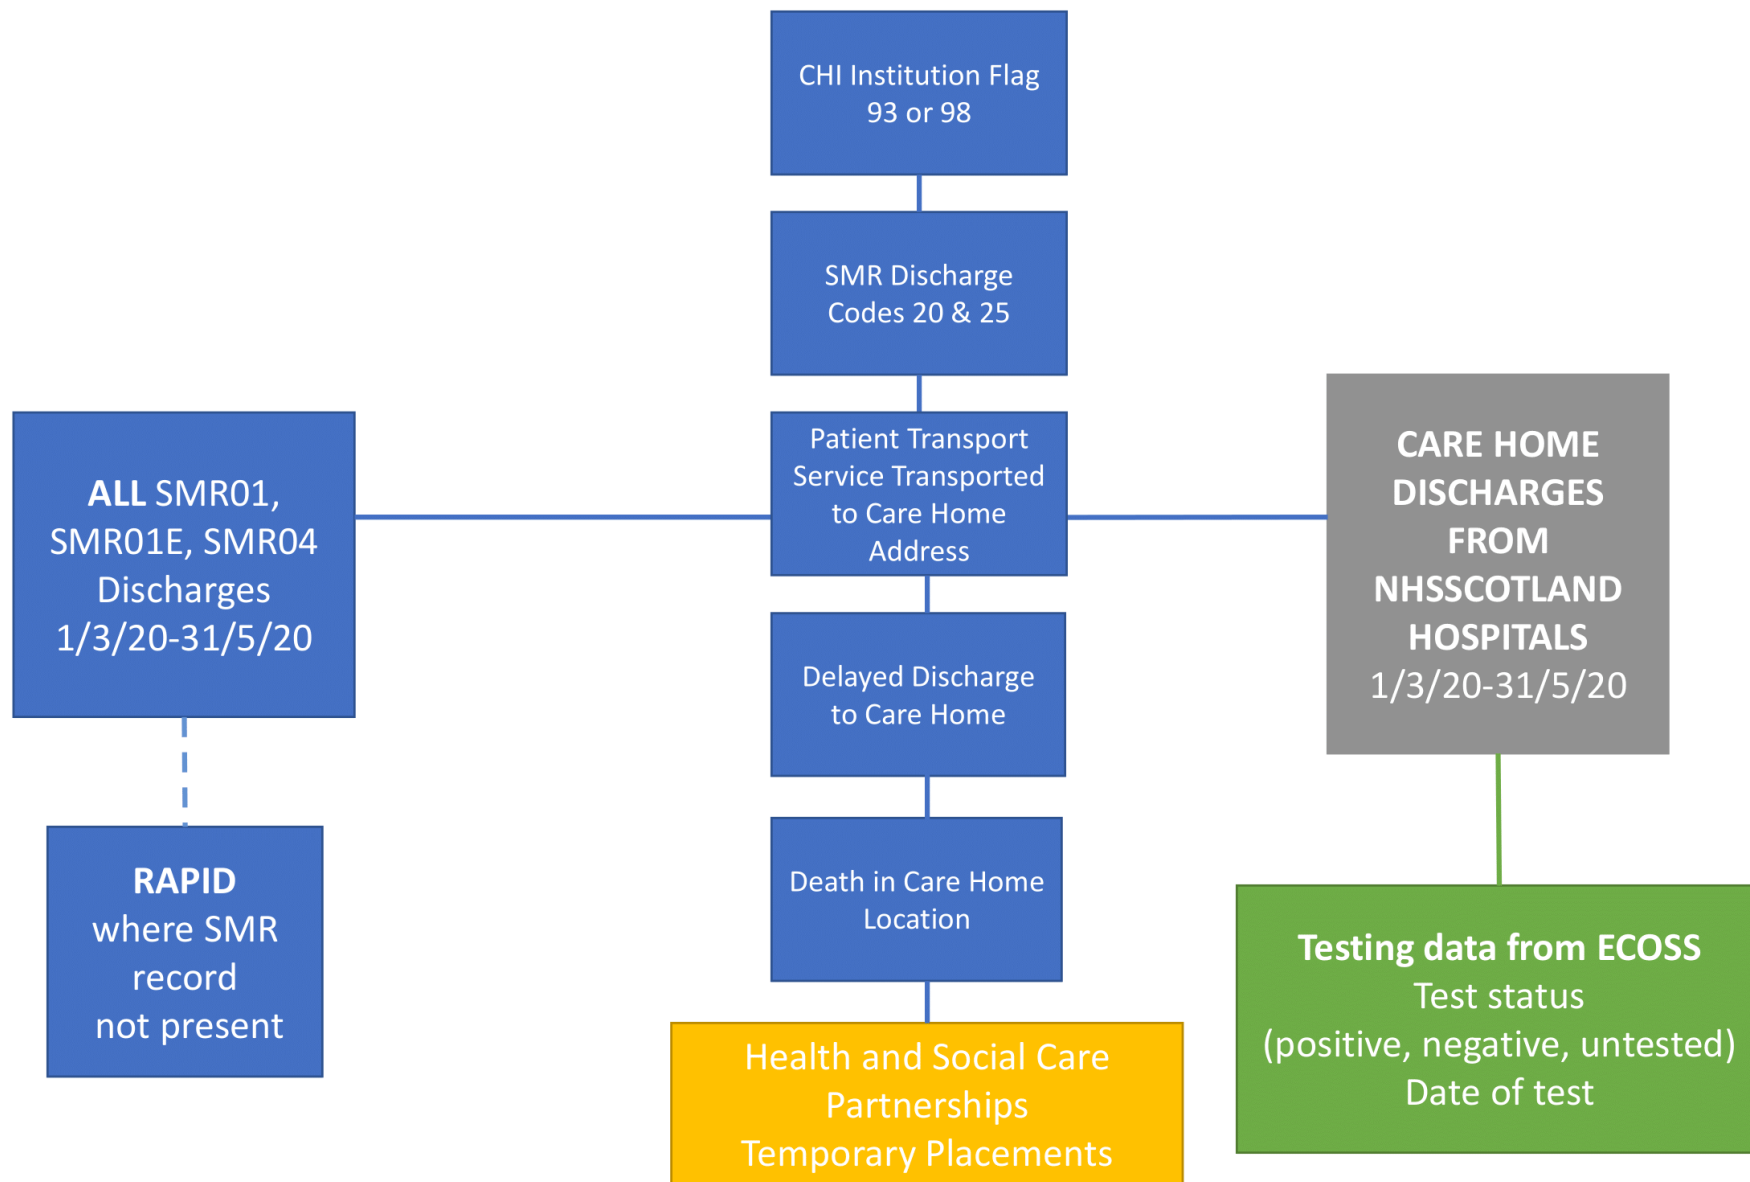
CHI Institution Flag 93 or 98

SMR Discharge Codes 20 & 25

ALL SMR01, SMR01E, SMR04 Discharges 1/3/20-31/5/20

Patient Transport Service Transported to Care Home Address

CARE HOME DISCHARGES FROM NHSSCOTLAND HOSPITALS 1/3/20-31/5/20

Delayed Discharge to Care Home

RAPID where SMR record not present

Death in Care Home Location

Testing data from ECOSS
Test status
(positive, negative, untested)
Date of test

Health and Social Care Partnerships Temporary Placements